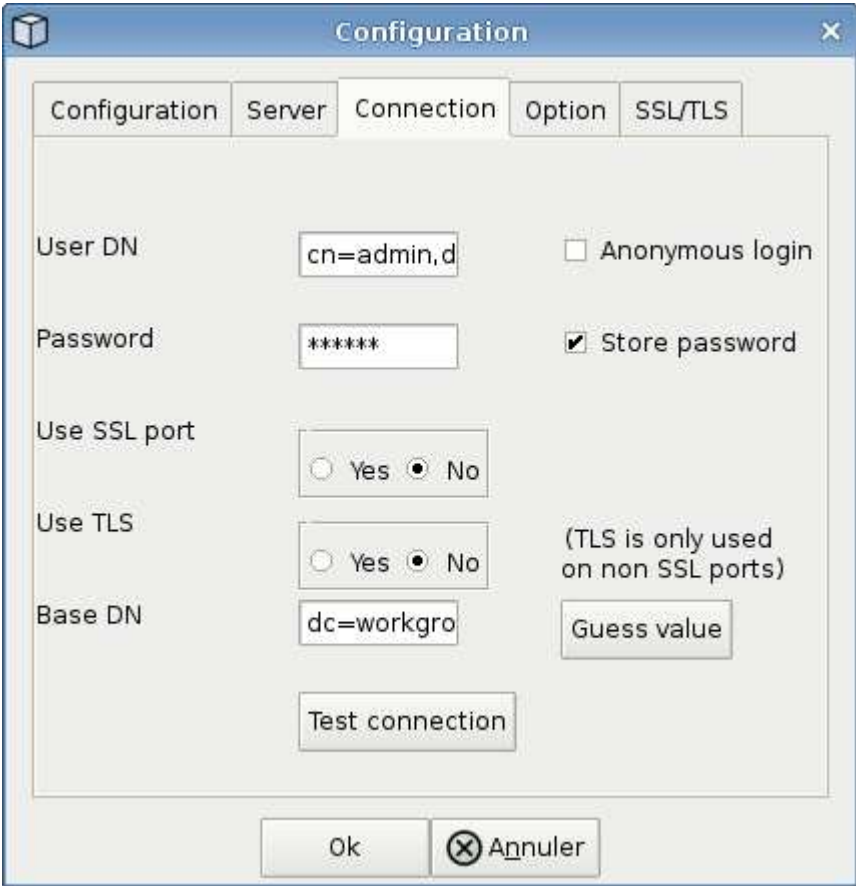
Configuration

Configuration | Server | Connection | Option | SSL/TLS

User DN cn=admin,d
Anonymous login

Password ******
Store password

Use SSL port
Yes No

Use TLS
Yes No
(TLS is only used on non SSL ports)

Base DN dc=workgro
Guess value

Test connection

Ok
Annuler